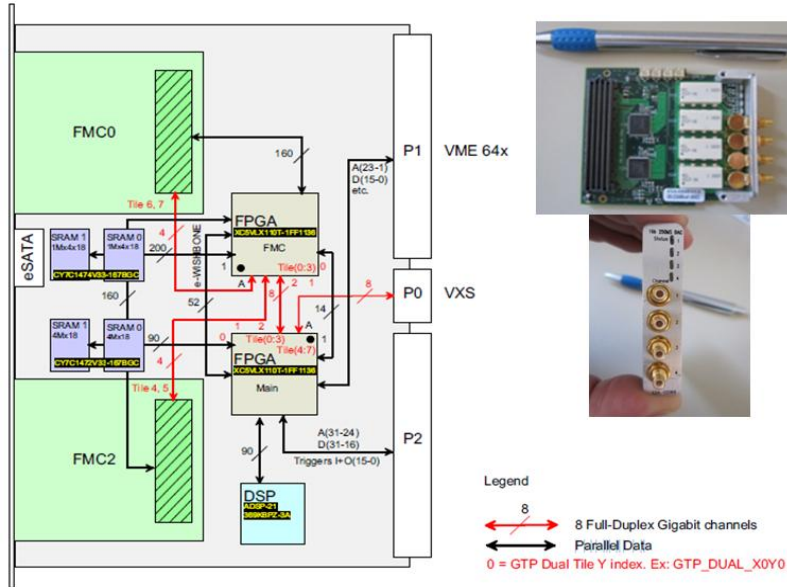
FMC0

160

P1 VME 64x

A(23-1)
D(15-0)
etc.

Tile 6, 7

4

FPGA
XC5VLX110T-1FF1136
FMC

eSATA

SRAM 1
1Mx4x18

SRAM 0
1Mx4x18

CY7C1474V33-167BGC

200

e-WISHBONE

1

Tile(0:3)

0

A

8

2

1

P0 VXS

8

160

52

14

SRAM 1
4Mx18

SRAM 0
4Mx18

CY7C1472V33-167BGC

90

4

0

1

2

Tile(0:3)

A

Tile(4:7)

1

FPGA
XC5VLX110T-1FF1136
Main

Tile 4, 5

FMC2

P2

A(31-24)
D(31-16)
Triggers I+O(15-0)

90

DSP
ADSP-21
369KBPZ-3A

Legend

8

8 Full-Duplex Gigabit channels

Parallel Data

0 = GTP Dual Tile Y index. Ex: GTP_DUAL_X0Y0